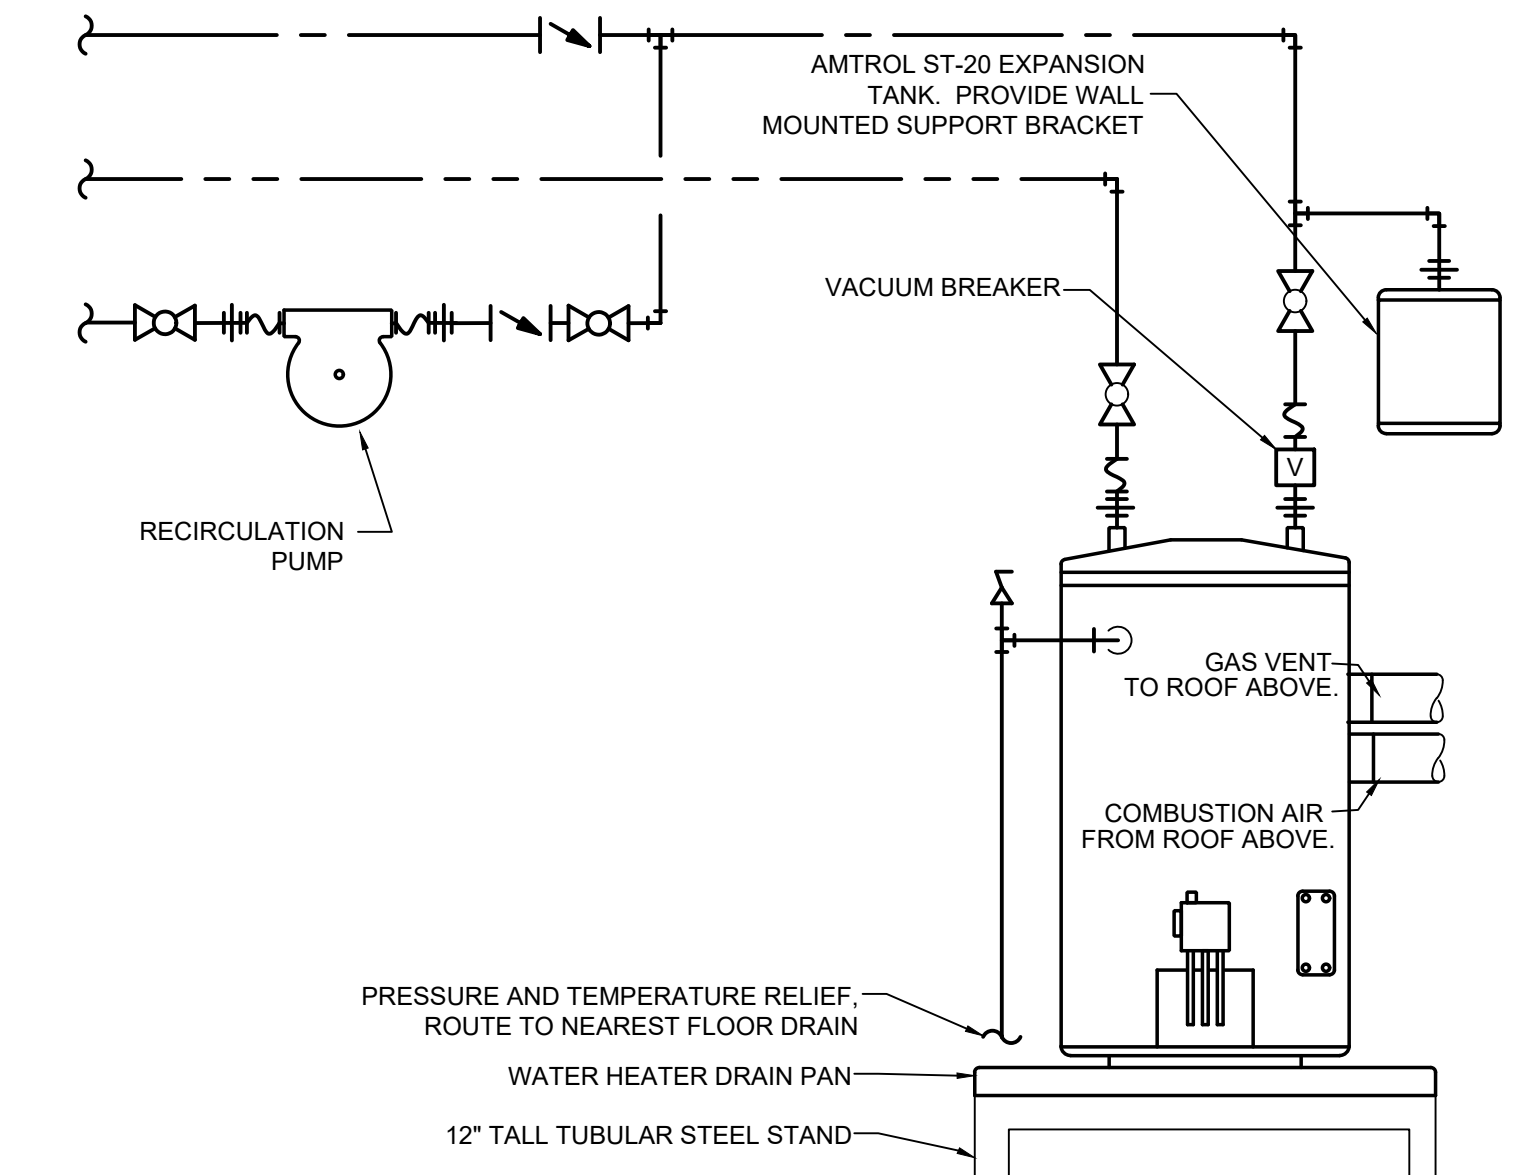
AMTROL ST-20 EXPANSION TANK. PROVIDE WALL MOUNTED SUPPORT BRACKET

VACUUM BREAKER

V

RECIRCULATION PUMP

GAS VENT TO ROOF ABOVE.

COMBUSTION AIR FROM ROOF ABOVE.

PRESSURE AND TEMPERATURE RELIEF, ROUTE TO NEAREST FLOOR DRAIN

WATER HEATER DRAIN PAN

12" TALL TUBULAR STEEL STAND